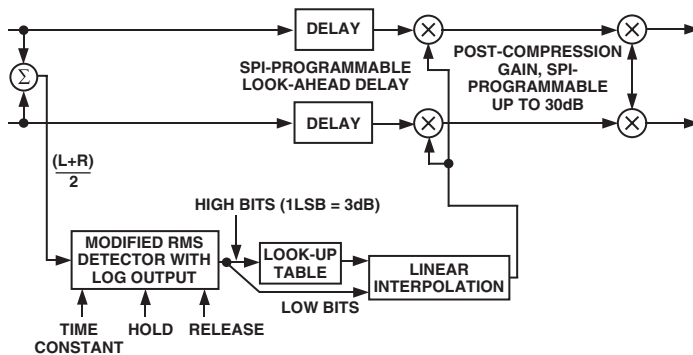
DELAY

SPI-PROGRAMMABLE LOOK-AHEAD DELAY

POST-COMPRESSION GAIN, SPI-PROGRAMMABLE UP TO 30dB

DELAY

$\Sigma$

$\frac{(L+R)}{2}$

HIGH BITS (1LSB = 3dB)

MODIFIED RMS DETECTOR WITH LOG OUTPUT

LOOK-UP TABLE

LINEAR INTERPOLATION

LOW BITS

TIME CONSTANT

HOLD

RELEASE